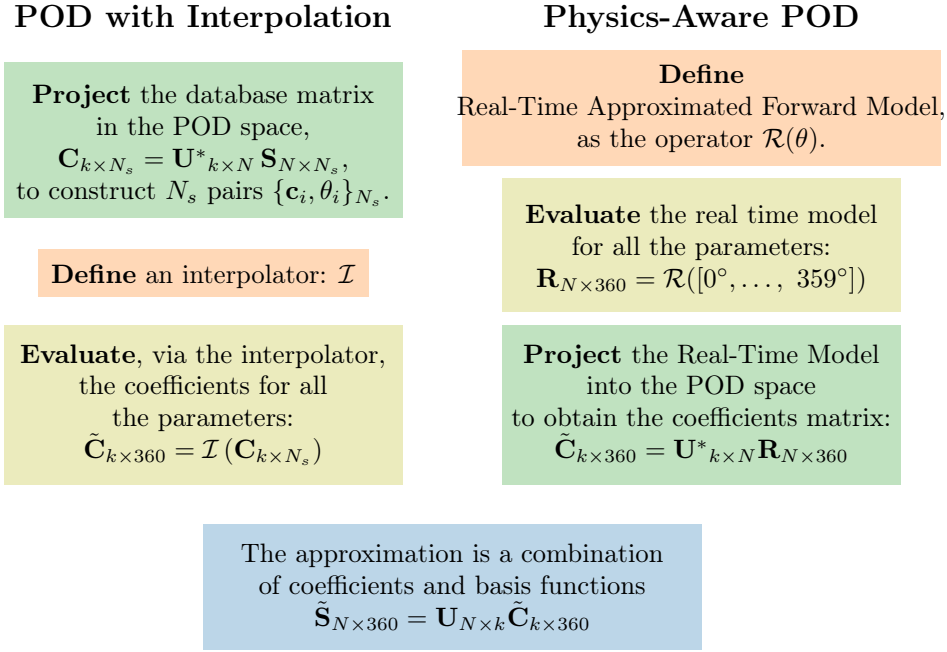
POD with Interpolation

Project the database matrix in the POD space, $\mathbf{C}_{k\times N_s} = \mathbf{U^*}_{k\times N}\,\mathbf{S}_{N\times N_s}$, to construct $N_s$ pairs $\{\mathbf{c}_i, \theta_i\}_{N_s}$.

Define an interpolator: $\mathcal{I}$

Evaluate, via the interpolator, the coefficients for all the parameters: $\tilde{\mathbf{C}}_{k\times 360} = \mathcal{I}\left(\mathbf{C}_{k\times N_s}\right)$

Physics-Aware POD

Define Real-Time Approximated Forward Model, as the operator $\mathcal{R}(\theta)$.

Evaluate the real time model for all the parameters: $\mathbf{R}_{N\times 360} = \mathcal{R}([0°, \ldots,\ 359°])$

Project the Real-Time Model into the POD space to obtain the coefficients matrix: $\tilde{\mathbf{C}}_{k\times 360} = \mathbf{U^*}_{k\times N}\mathbf{R}_{N\times 360}$

The approximation is a combination of coefficients and basis functions $\tilde{\mathbf{S}}_{N\times 360} = \mathbf{U}_{N\times k}\tilde{\mathbf{C}}_{k\times 360}$